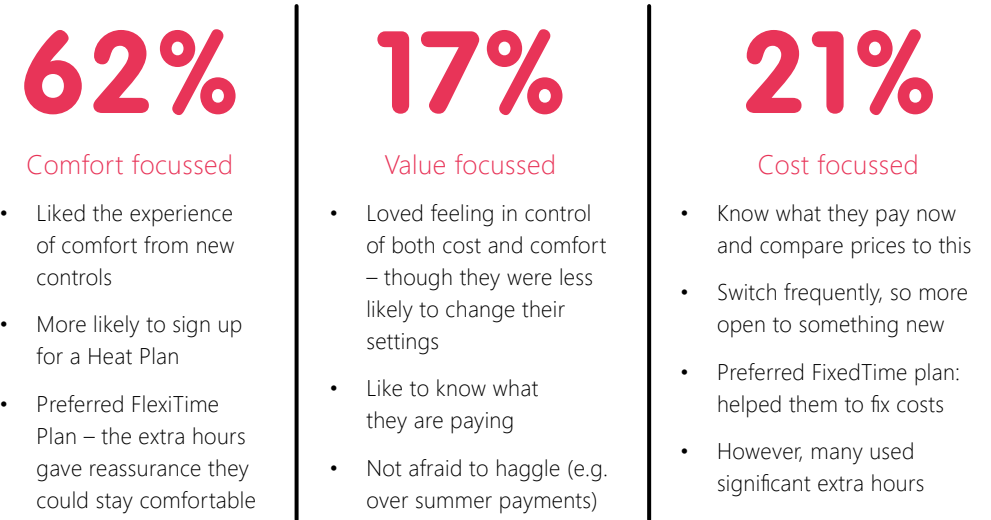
62%

Comfort focussed

- Liked the experience of comfort from new controls
- More likely to sign up for a Heat Plan
- Preferred FlexiTime Plan – the extra hours gave reassurance they could stay comfortable

17%

Value focussed

- Loved feeling in control of both cost and comfort – though they were less likely to change their settings
- Like to know what they are paying
- Not afraid to haggle (e.g. over summer payments)

21%

Cost focussed

- Know what they pay now and compare prices to this
- Switch frequently, so more open to something new
- Preferred FixedTime plan: helped them to fix costs
- However, many used significant extra hours